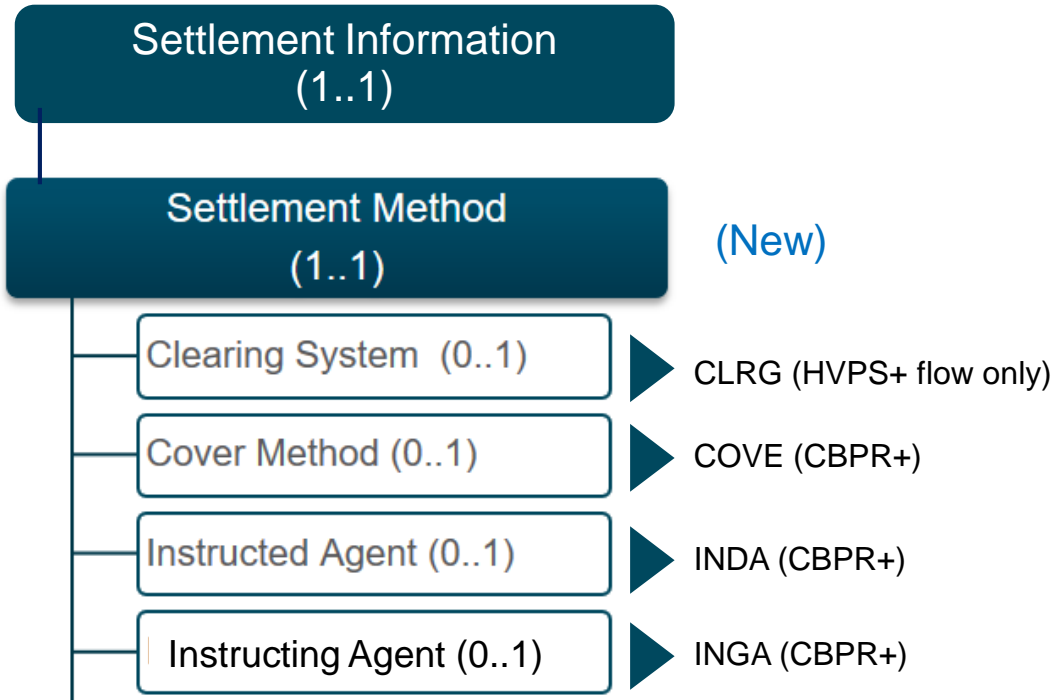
Settlement Information
(1..1)

Settlement Method
(1..1)

(New)

Clearing System (0..1)

CLRG (HVPS+ flow only)

Cover Method (0..1)

COVE (CBPR+)

Instructed Agent (0..1)

INDA (CBPR+)

Instructing Agent (0..1)

INGA (CBPR+)